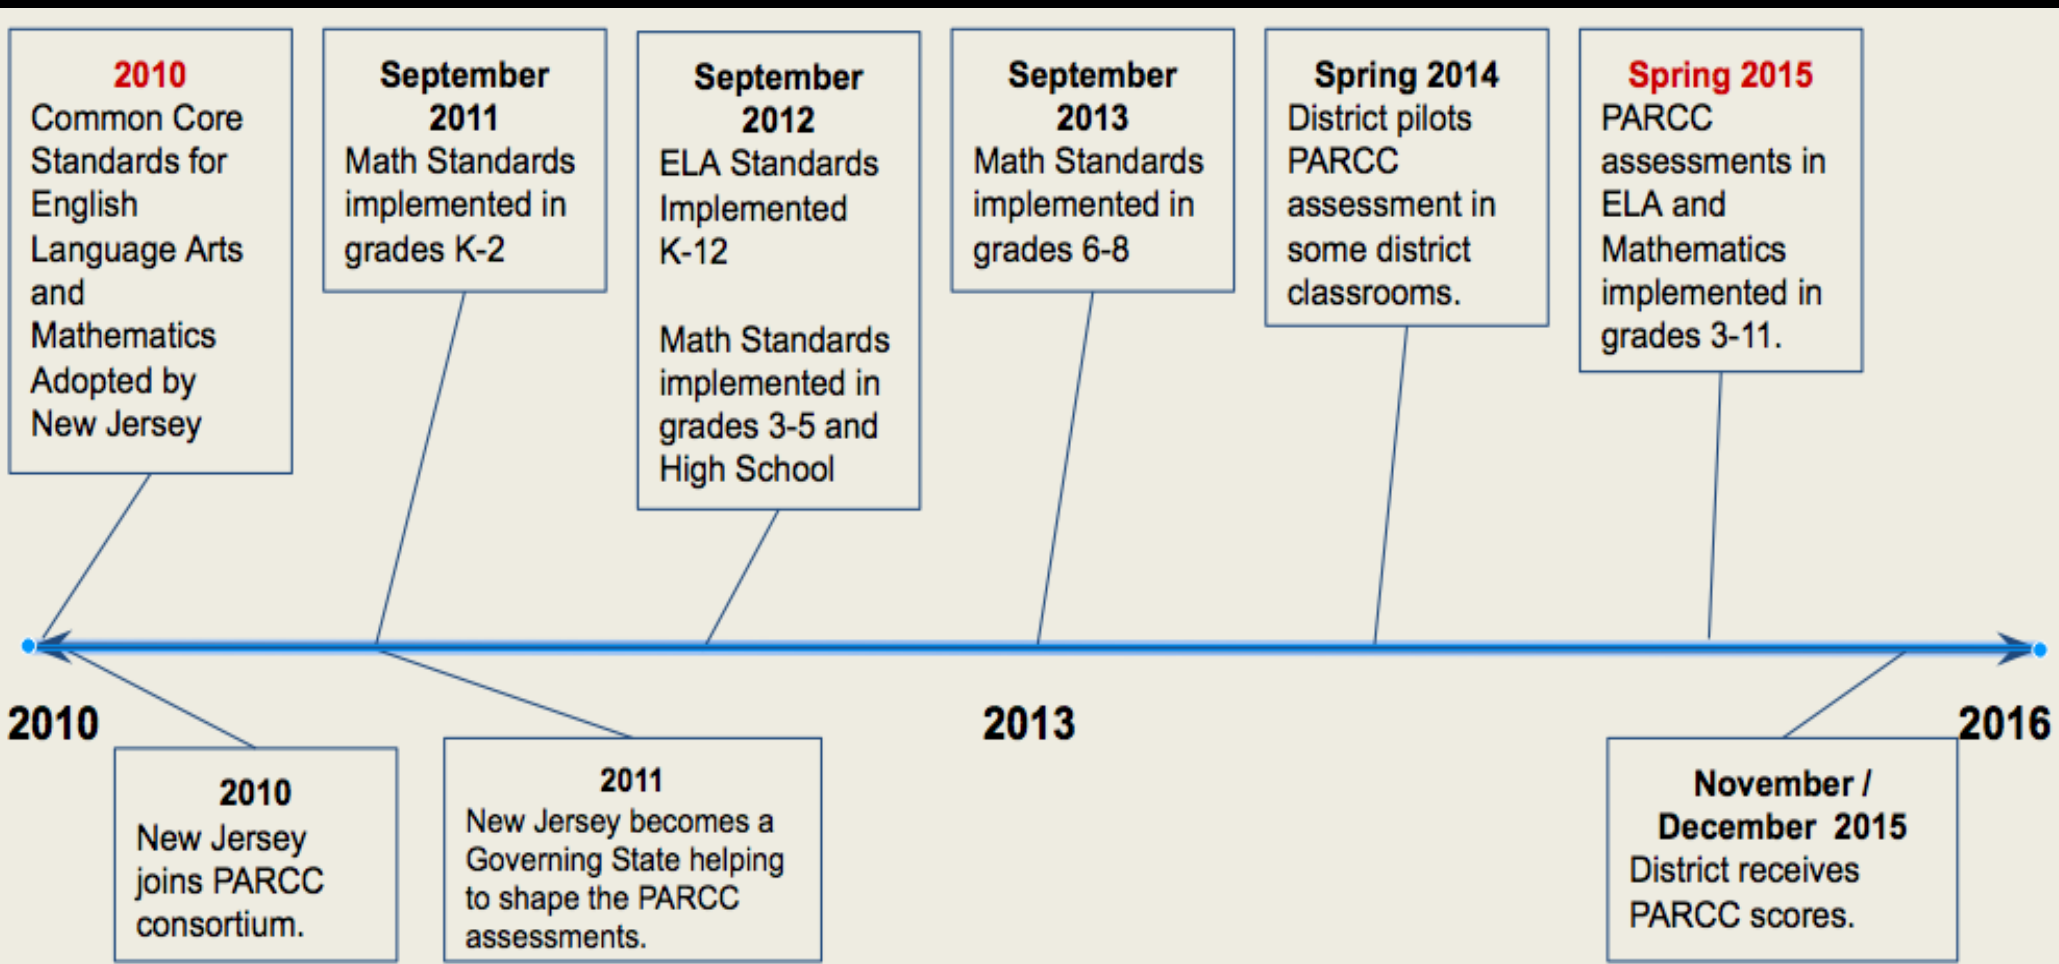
2010
Common Core Standards for English Language Arts and Mathematics Adopted by New Jersey

September 2011
Math Standards implemented in grades K-2

September 2012
ELA Standards Implemented K-12

Math Standards implemented in grades 3-5 and High School

September 2013
Math Standards implemented in grades 6-8

Spring 2014
District pilots PARCC assessment in some district classrooms.

Spring 2015
PARCC assessments in ELA and Mathematics implemented in grades 3-11.

2010

2013

2016

2010
New Jersey joins PARCC consortium.

2011
New Jersey becomes a Governing State helping to shape the PARCC assessments.

November / December 2015
District receives PARCC scores.